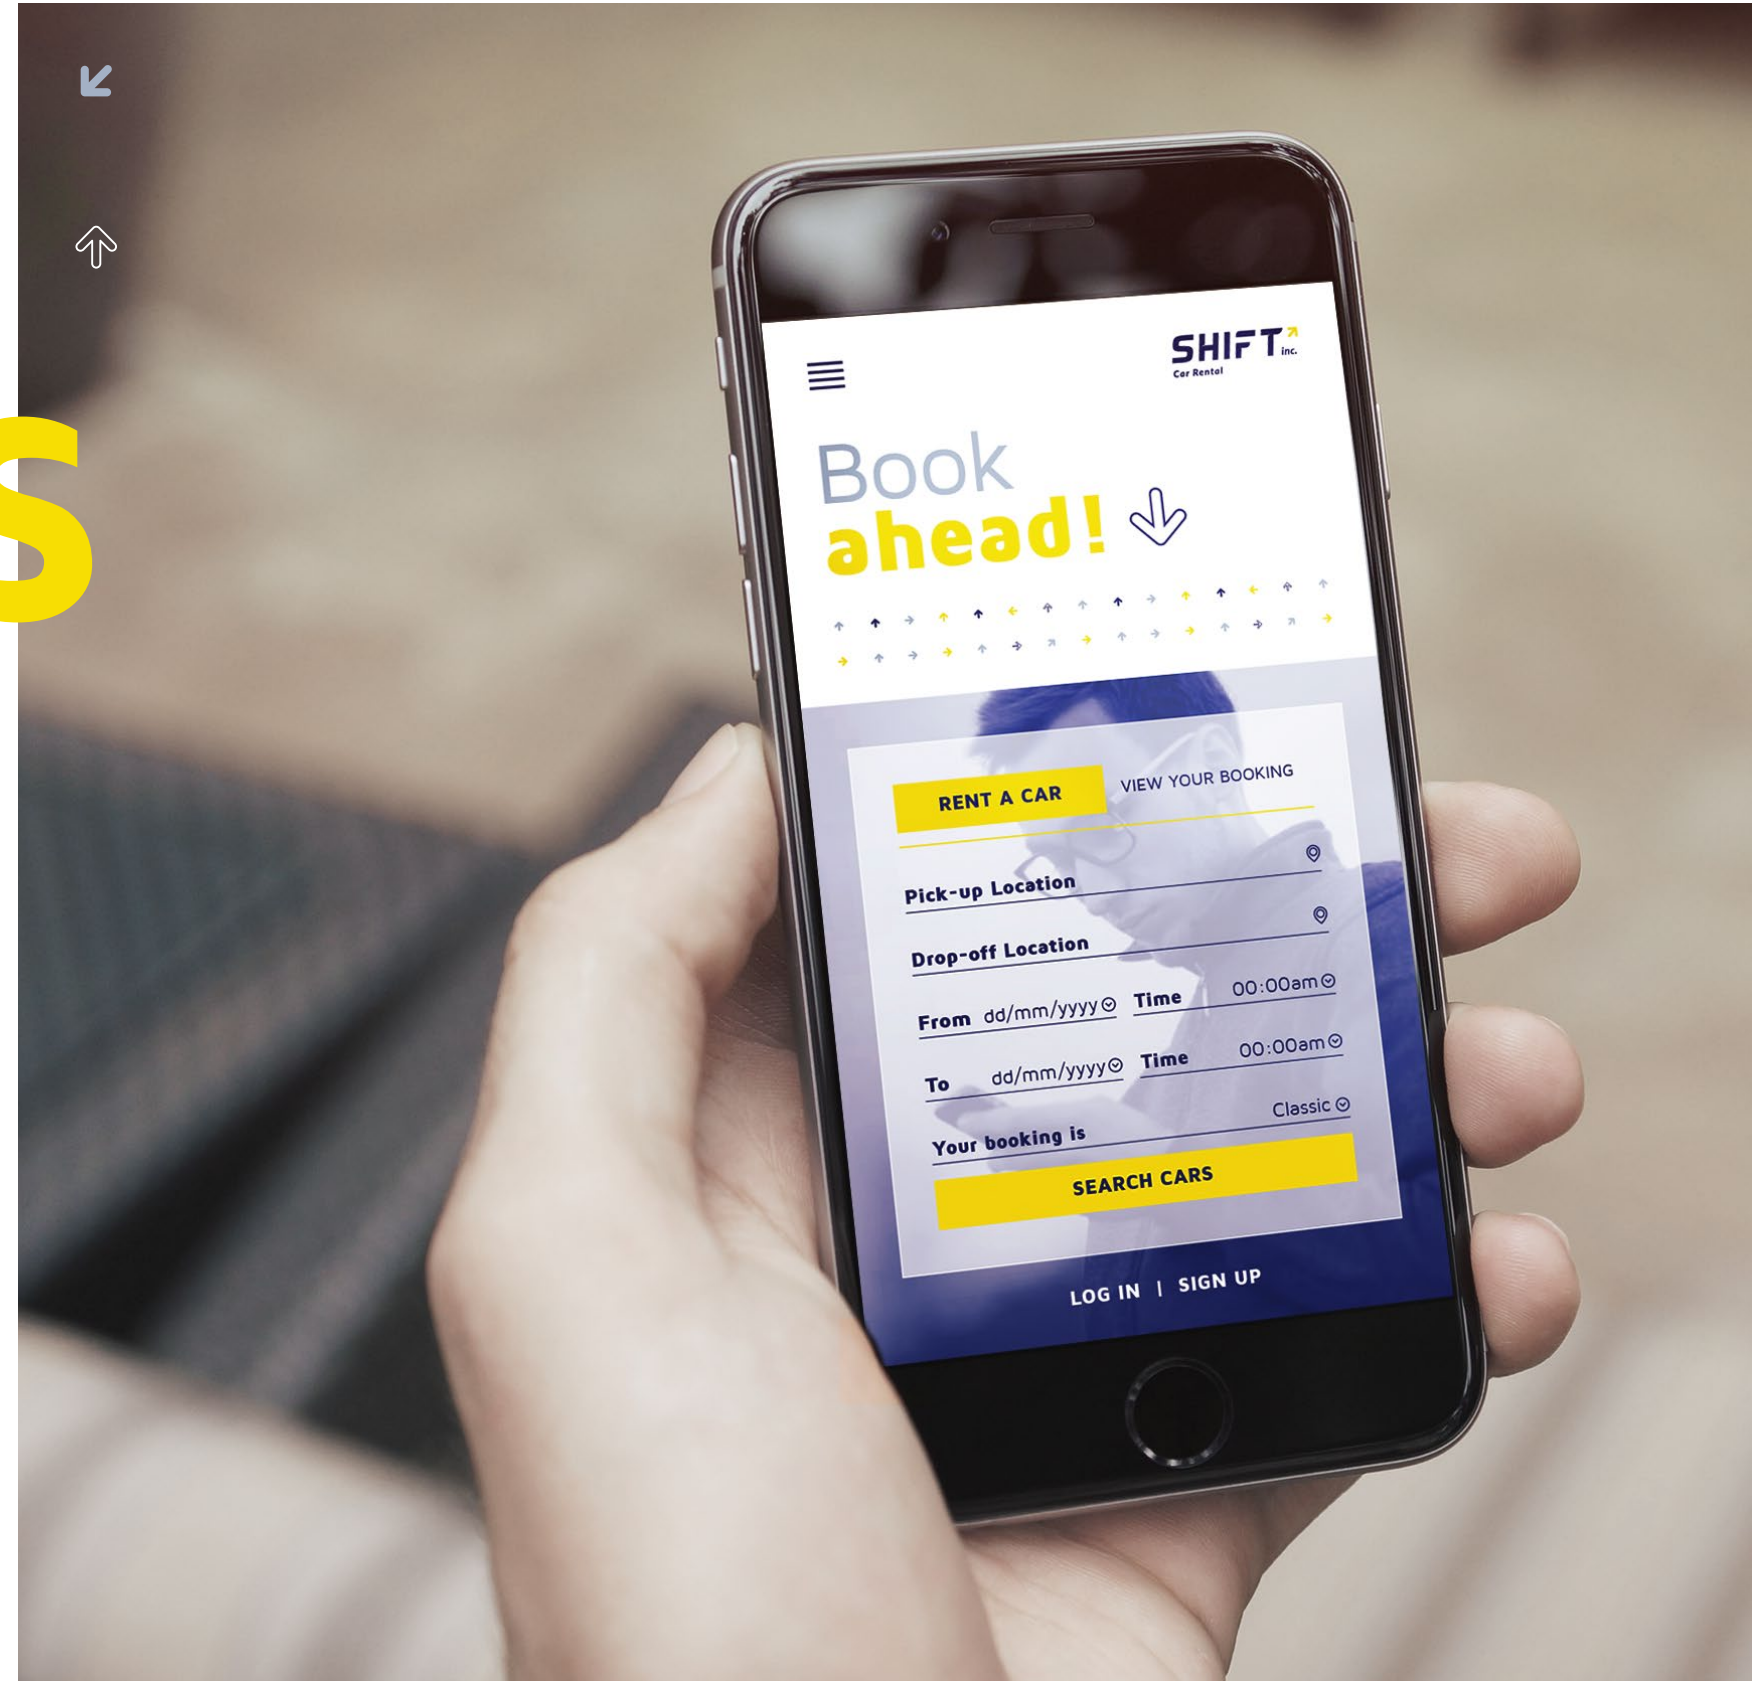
S

SHIFT inc.
Car Rental

Book
ahead!

RENT A CAR
VIEW YOUR BOOKING

Pick-up Location

Drop-off Location

From dd/mm/yyyy Time 00:00am

To dd/mm/yyyy Time 00:00am

Your booking is Classic

SEARCH CARS

LOG IN | SIGN UP